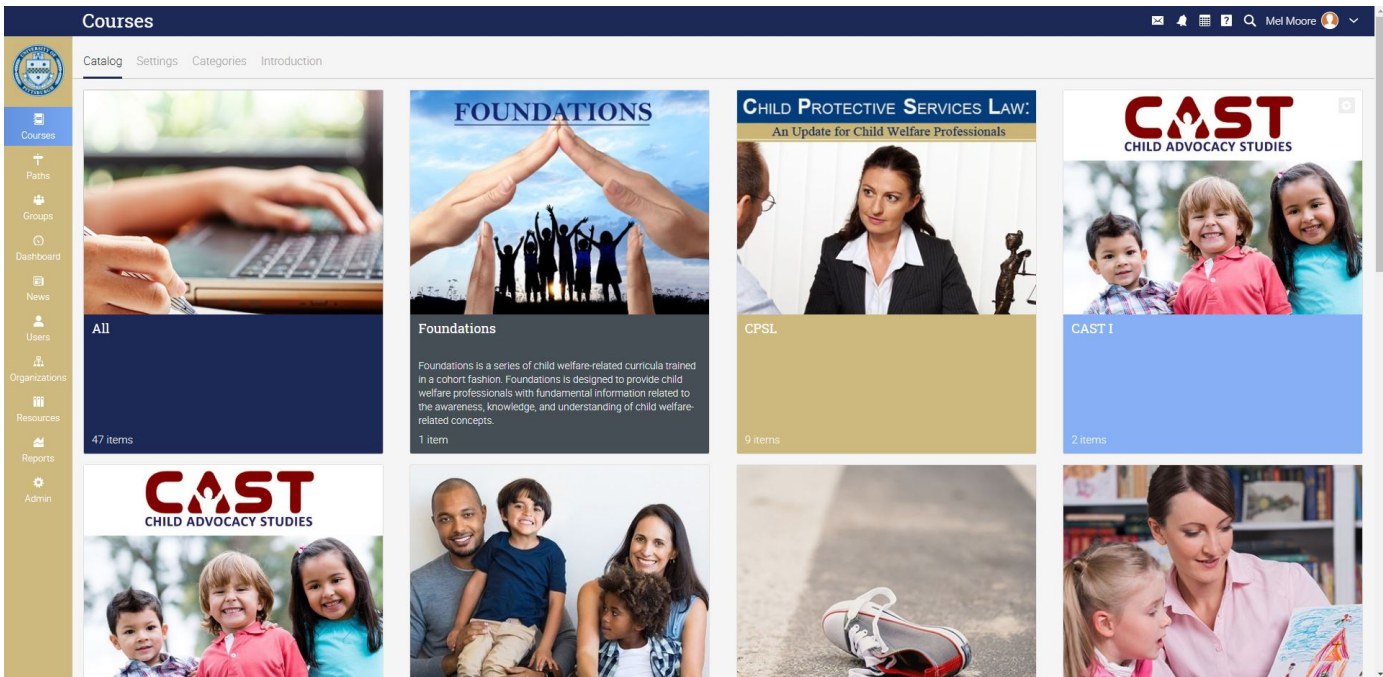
Courses

Mel Moore

Courses
Paths
Groups
Dashboard
News
Users
Organizations
Resources
Reports
Admin

Catalog Settings Categories Introduction

All

47 items

FOUNDATIONS

Foundations

Foundations is a series of child welfare-related curricula trained in a cohort fashion. Foundations is designed to provide child welfare professionals with fundamental information related to the awareness, knowledge, and understanding of child welfare-related concepts.

1 item

CHILD PROTECTIVE SERVICES LAW:
An Update for Child Welfare Professionals

CPSL

9 items

CAST
CHILD ADVOCACY STUDIES

CAST I

2 items

CAST
CHILD ADVOCACY STUDIES